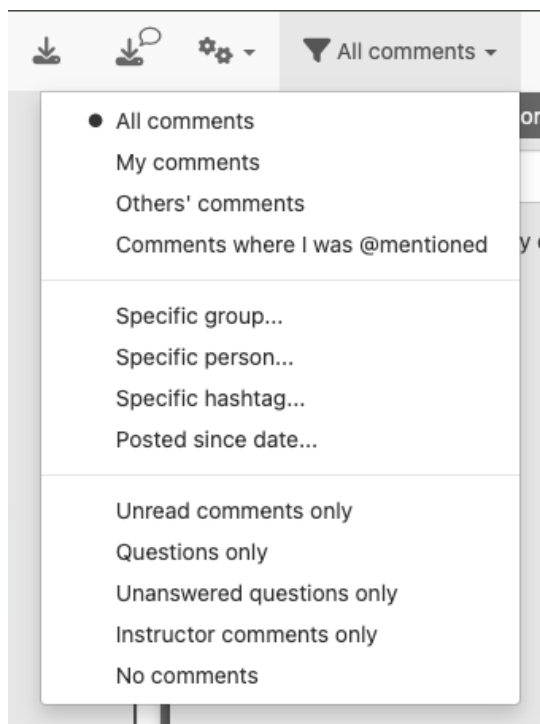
All comments

All comments
My comments
Others' comments
Comments where I was @mentioned

Specific group...
Specific person...
Specific hashtag...
Posted since date...

Unread comments only
Questions only
Unanswered questions only
Instructor comments only
No comments